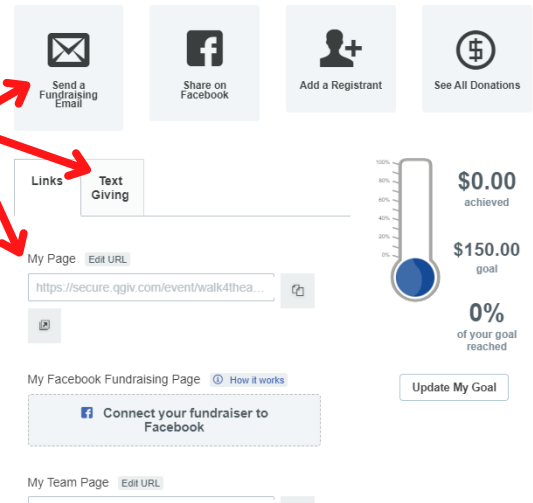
Send a Fundraising Email

Share on Facebook

Add a Registrant

See All Donations

Links

Text Giving

My Page Edit URL

https://secure.qgiv.com/event/walk4thea...

100%
80%
60%
40%
20%
0%

$0.00
achieved

$150.00
goal

0%
of your goal reached

Update My Goal

My Facebook Fundraising Page How it works

Connect your fundraiser to Facebook

My Team Page Edit URL